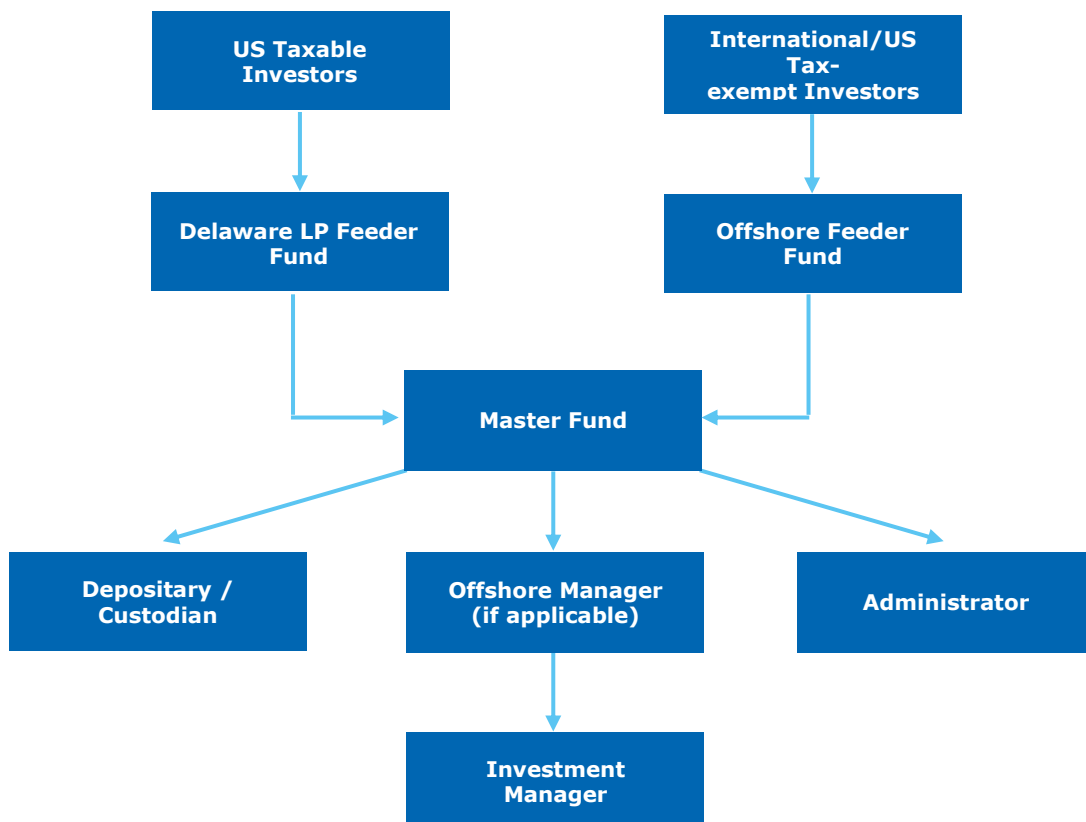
US Taxable Investors

International/US Tax-exempt Investors

Delaware LP Feeder Fund

Offshore Feeder Fund

Master Fund

Depositary / Custodian

Offshore Manager (if applicable)

Administrator

Investment Manager